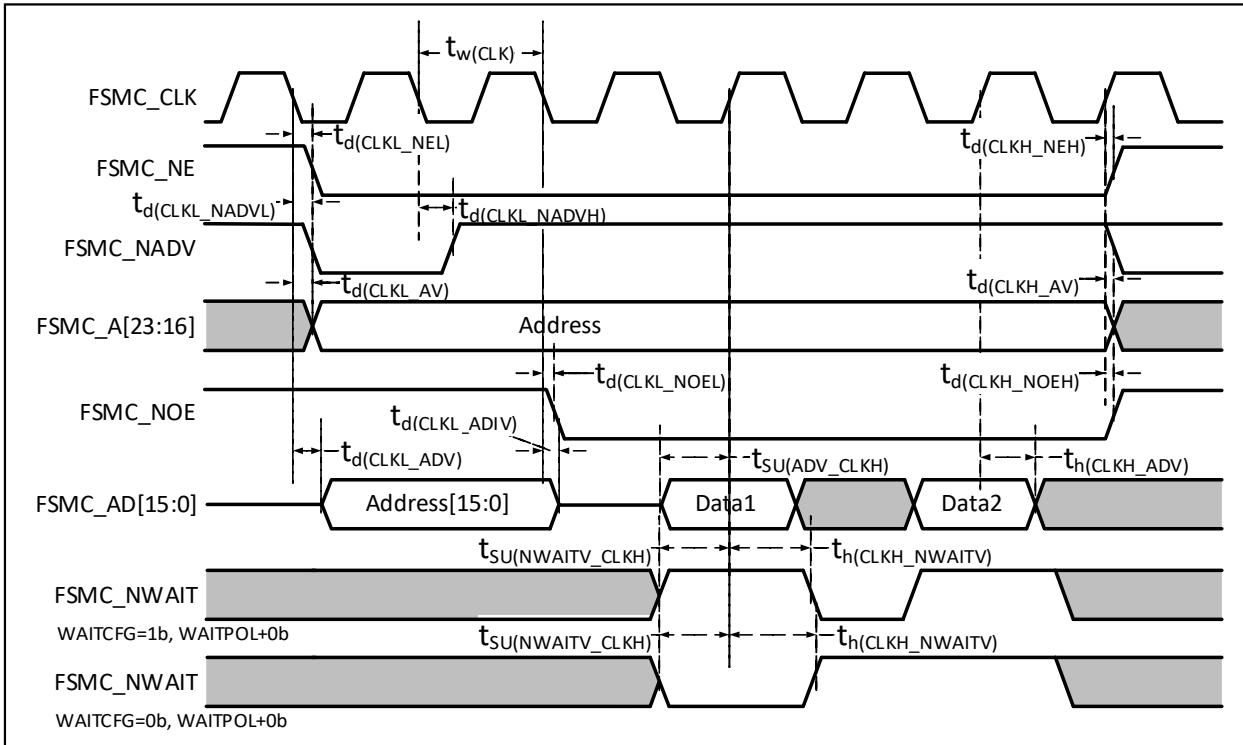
$t_{w(CLK)}$

FSMC_CLK

$t_{d(CLKL\_NEL)}$

$t_{d(CLKH\_NEH)}$

FSMC_NE

$t_{d(CLKL\_NADVL)}$

$t_{d(CLKL\_NADVH)}$

FSMC_NADV

$t_{d(CLKL\_AV)}$

$t_{d(CLKH\_AV)}$

FSMC_A[23:16]

Address

$t_{d(CLKL\_NOEL)}$

$t_{d(CLKH\_NOEH)}$

FSMC_NOE

$t_{d(CLKL\_ADIV)}$

$t_{d(CLKL\_ADV)}$

$t_{SU(ADV\_CLKH)}$

$t_{h(CLKH\_ADV)}$

FSMC_AD[15:0]

Address[15:0]

Data1

Data2

$t_{SU(NWAITV\_CLKH)}$

$t_{h(CLKH\_NWAITV)}$

FSMC_NWAIT

WAITCFG=1b, WAITPOL+0b

$t_{SU(NWAITV\_CLKH)}$

$t_{h(CLKH\_NWAITV)}$

FSMC_NWAIT

WAITCFG=0b, WAITPOL+0b